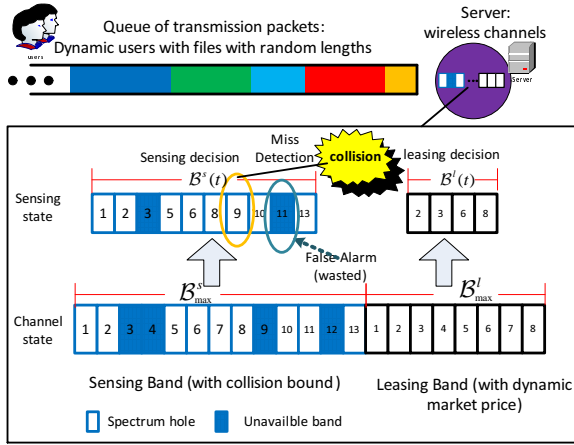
users

Queue of transmission packets: Dynamic users with files with random lengths

Server: wireless channels

Server

Sensing decision

Miss Detection

collision

leasing decision

$\mathcal{B}^s(t)$

$\mathcal{B}^l(t)$

Sensing state

| 1 | 2 | 3 | 5 | 6 | 8 | 9 | 10 | 11 | 13 |
|---|---|---|---|---|---|---|---|---|---|

| 2 | 3 | 6 | 8 |
|---|---|---|---|

False Alarm (wasted)

$\mathcal{B}^s_{\max}$

$\mathcal{B}^l_{\max}$

Channel state

| 1 | 2 | 3 | 4 | 5 | 6 | 7 | 8 | 9 | 10 | 11 | 12 | 13 |
|---|---|---|---|---|---|---|---|---|---|---|---|---|

| 1 | 2 | 3 | 4 | 5 | 6 | 7 | 8 |
|---|---|---|---|---|---|---|---|

Sensing Band (with collision bound )

Leasing Band (with dynamic market price)

Spectrum hole

Unavailble band